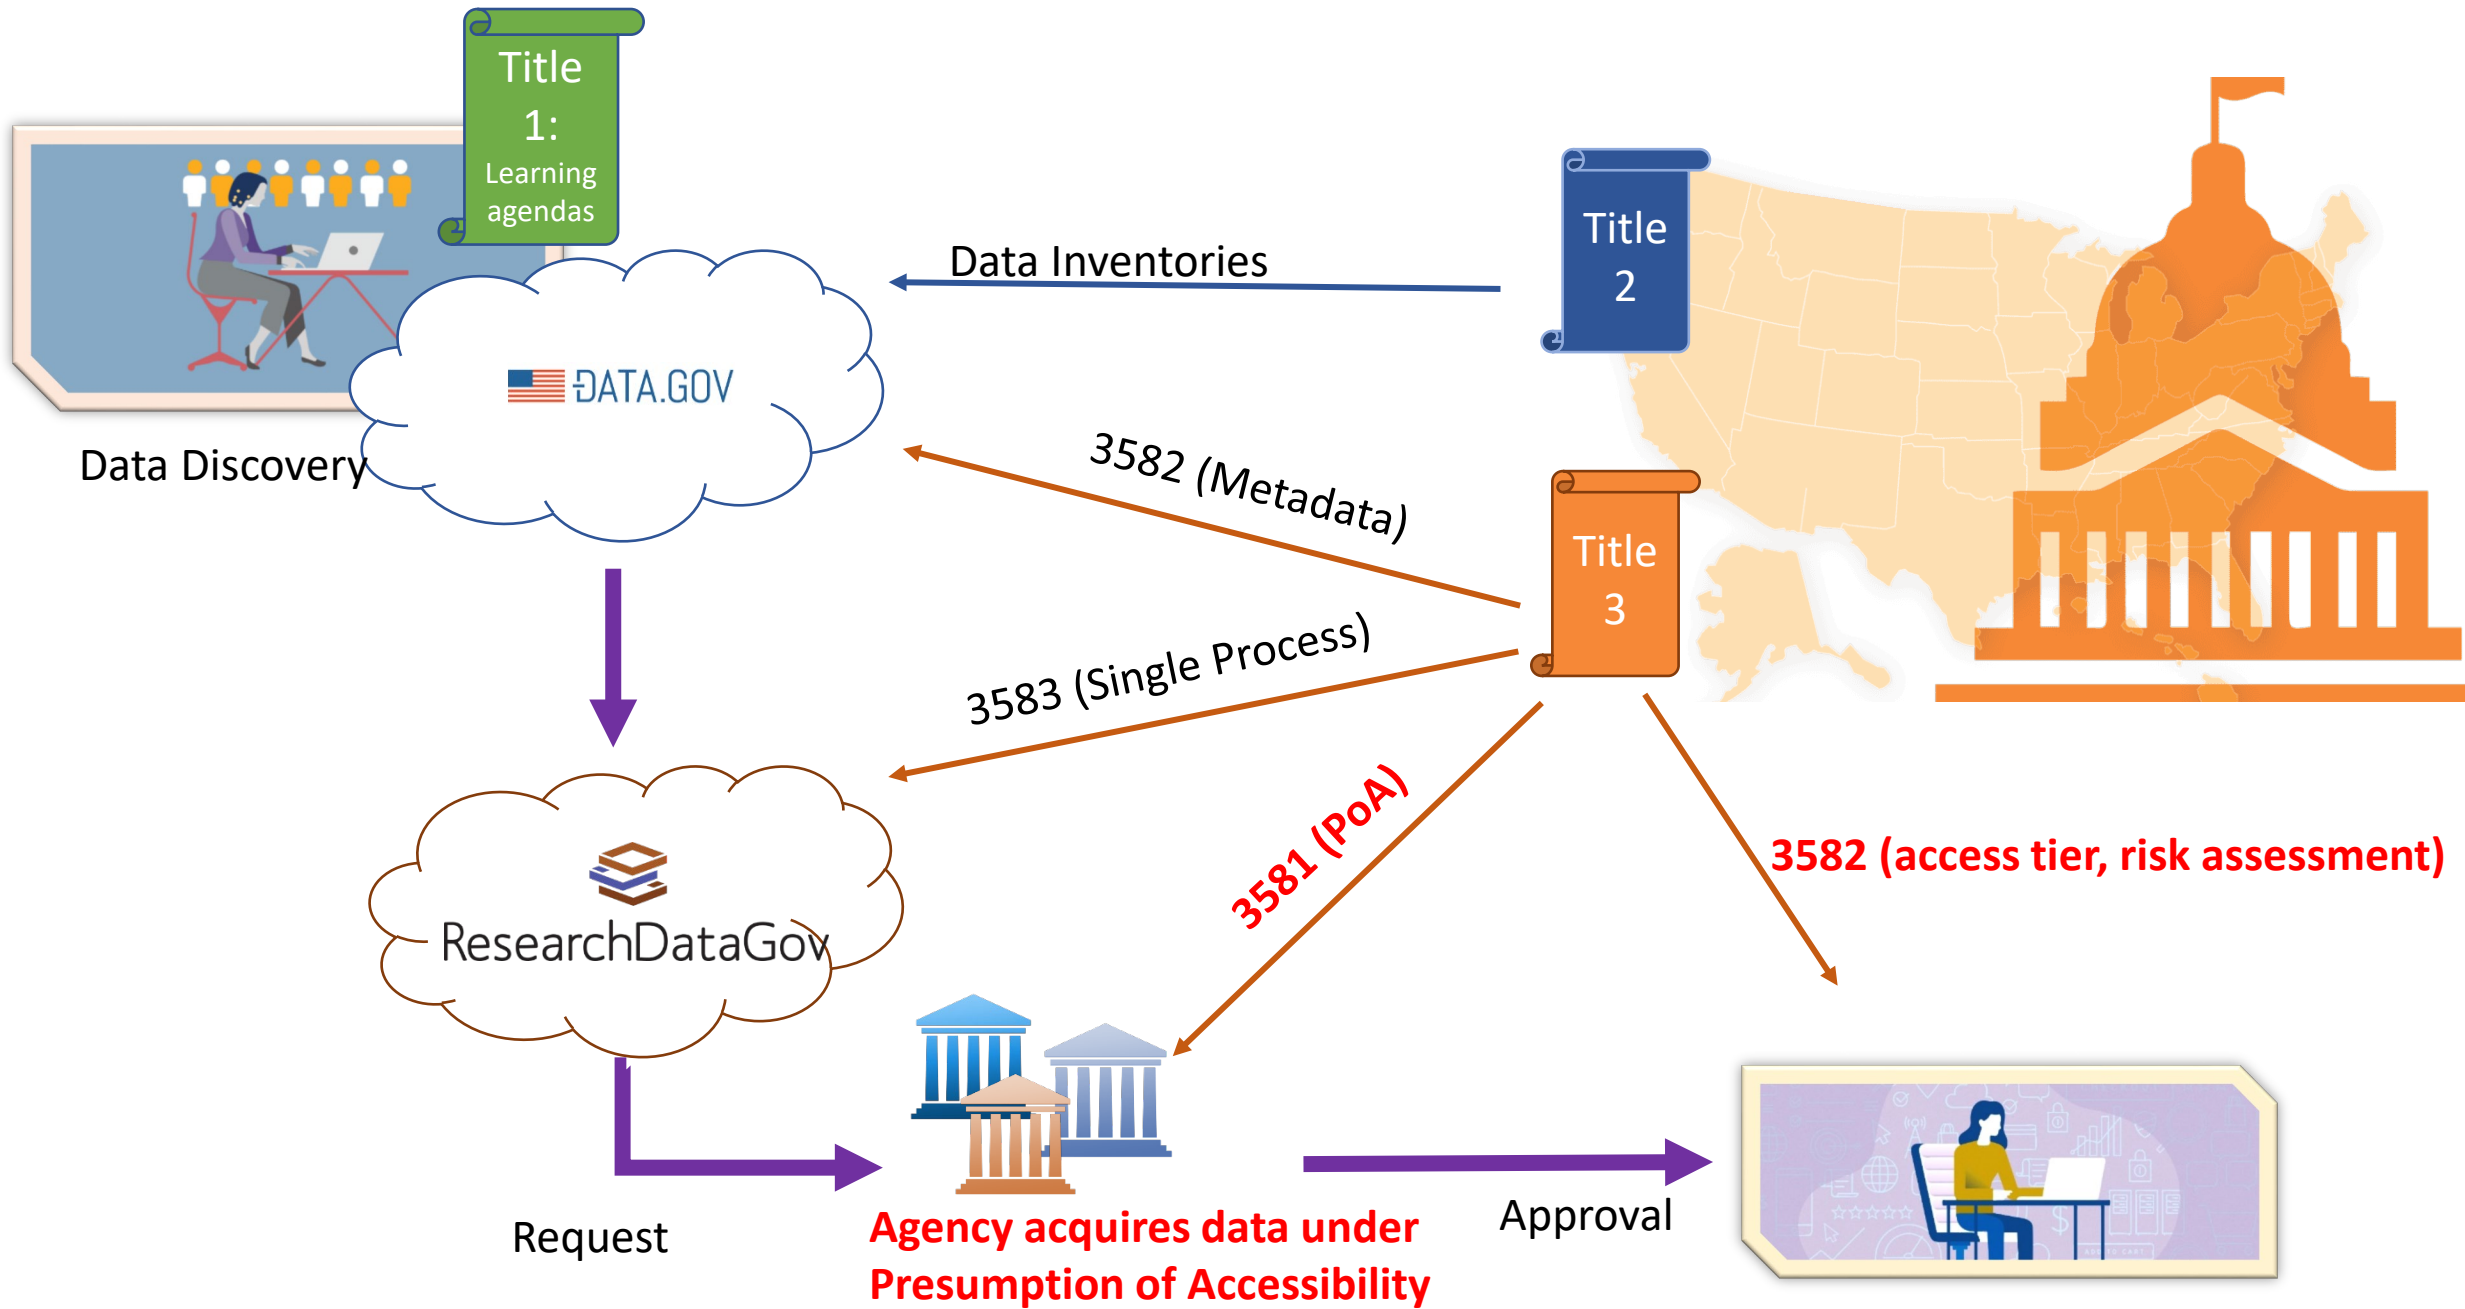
Title 1: Learning agendas

DATA.GOV

Data Discovery

Data Inventories

Title 2

3582 (Metadata)

Title 3

3583 (Single Process)

3581 (PoA)

3582 (access tier, risk assessment)

ResearchDataGov

Request

Agency acquires data under Presumption of Accessibility

Approval